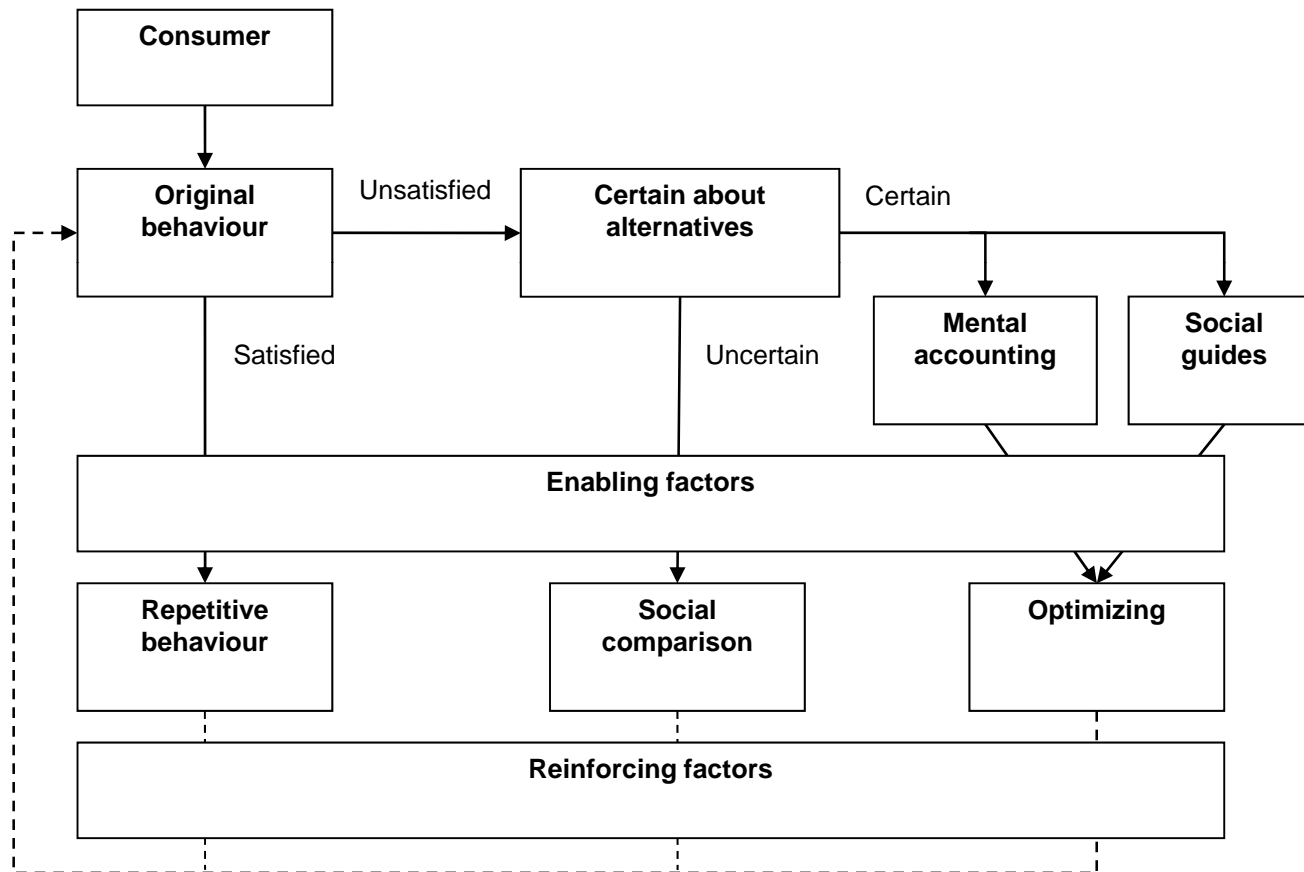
Consumer

Original behaviour

Unsatisfied

Certain about alternatives

Certain

Mental accounting

Social guides

Satisfied

Uncertain

Enabling factors

Repetitive behaviour

Social comparison

Optimizing

Reinforcing factors